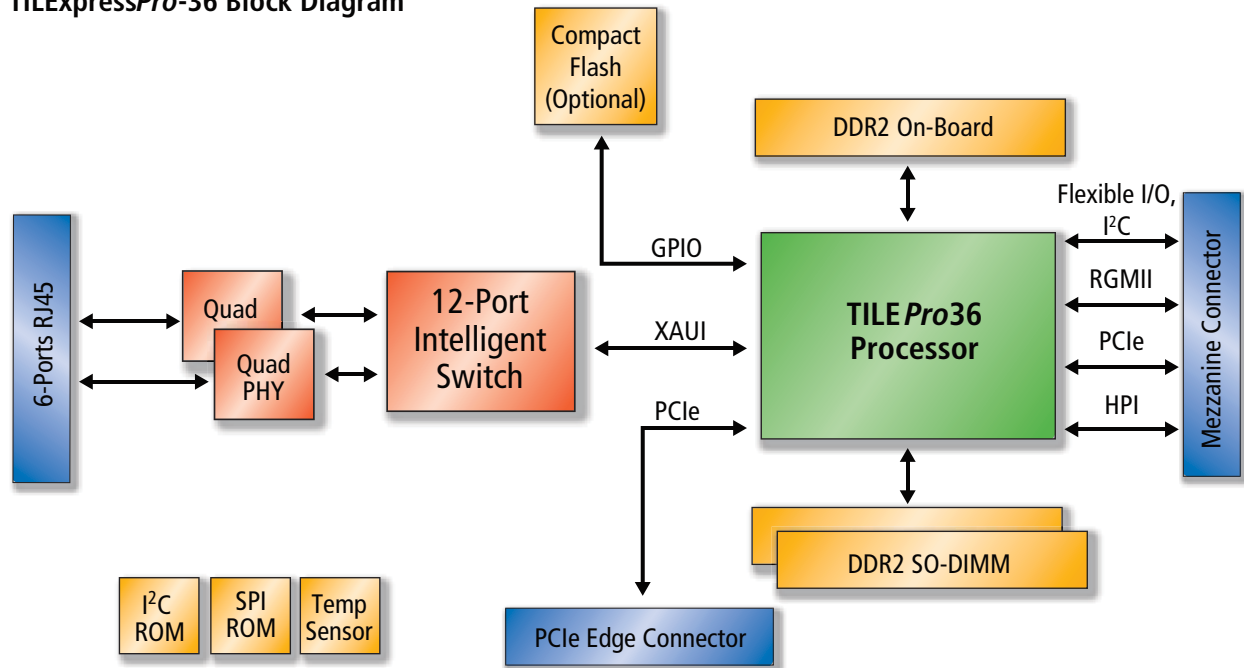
TILExpressPro-36 Block Diagram

Compact Flash (Optional)

DDR2 On-Board

Flexible I/O, $I^2C$

6-Ports RJ45

Quad

Quad PHY

12-Port Intelligent Switch

GPIO

XAUI

PCIe

TILEPro36 Processor

RGMII

PCIe

HPI

Mezzanine Connector

DDR2 SO-DIMM

$I^2C$ ROM

SPI ROM

Temp Sensor

PCIe Edge Connector